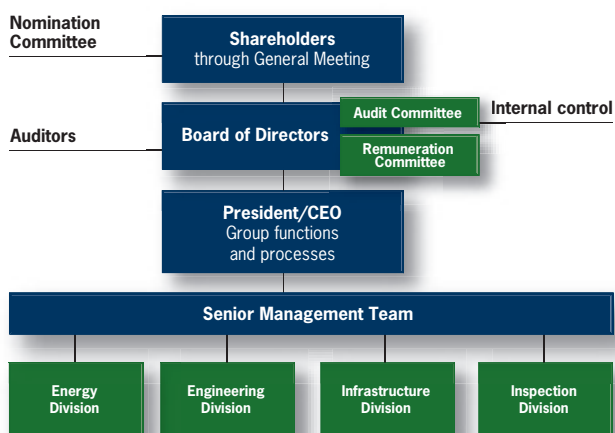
Nomination Committee

Shareholders
through General Meeting

Auditors

Board of Directors

Audit Committee

Internal control

Remuneration Committee

President/CEO
Group functions and processes

Senior Management Team

Energy Division

Engineering Division

Infrastructure Division

Inspection Division